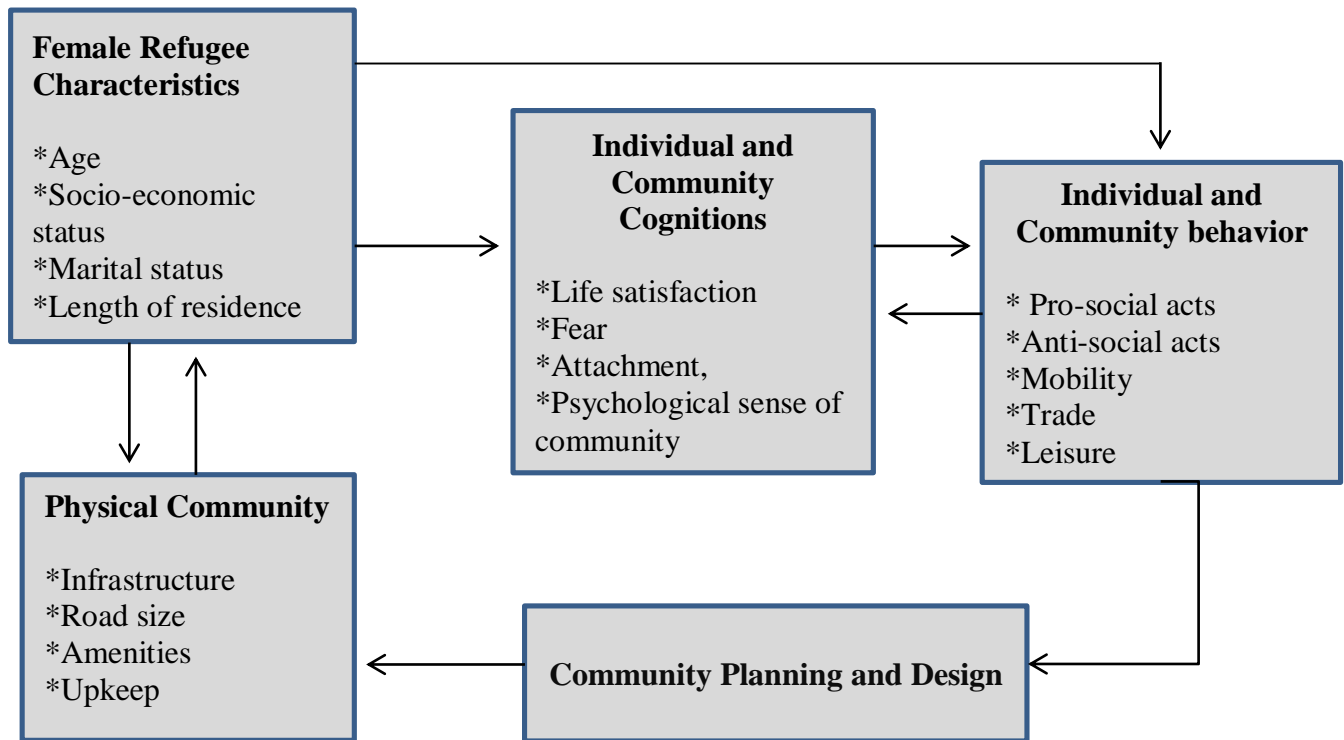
Female Refugee Characteristics

*Age
*Socio-economic status
*Marital status
*Length of residence

Individual and Community Cognitions

*Life satisfaction
*Fear
*Attachment,
*Psychological sense of community

Individual and Community behavior

* Pro-social acts
*Anti-social acts
*Mobility
*Trade
*Leisure

Physical Community

*Infrastructure
*Road size
*Amenities
*Upkeep

Community Planning and Design